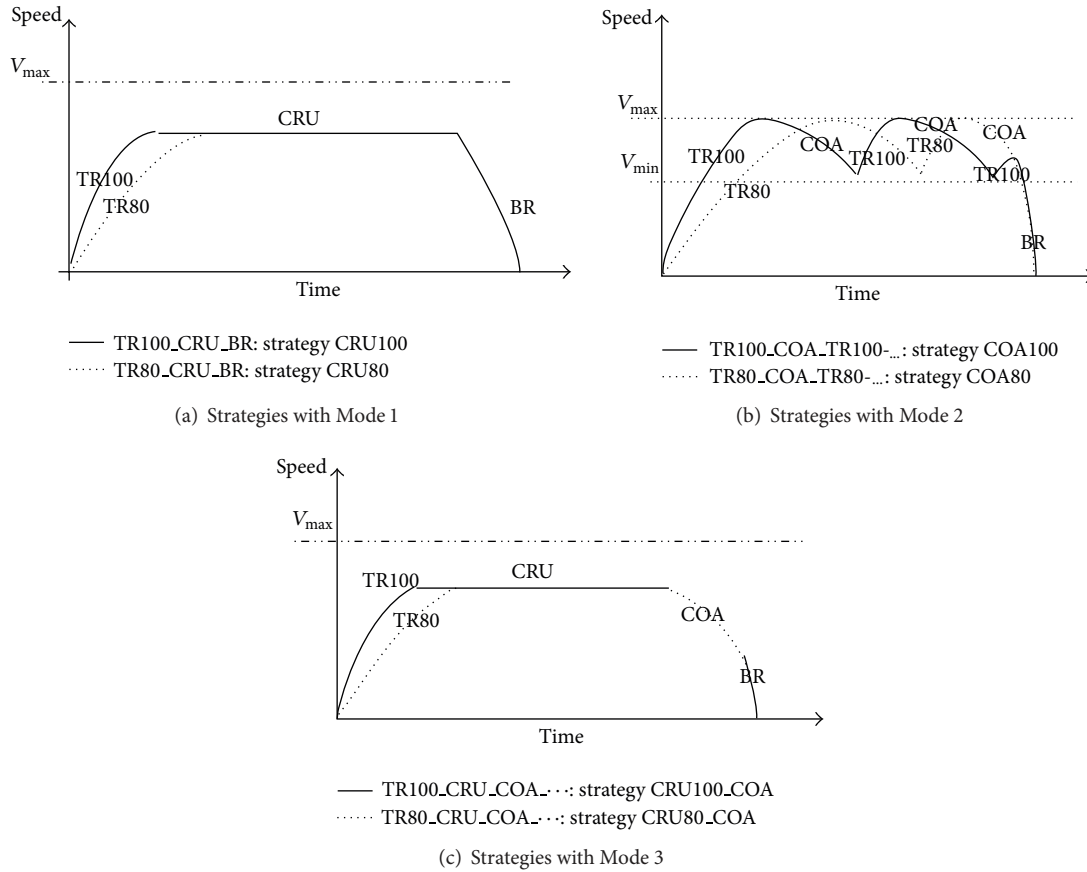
Speed
$V_{\max}$
CRU
TR100
TR80
BR
Time

TR100_CRU_BR: strategy CRU100
TR80_CRU_BR: strategy CRU80

(a) Strategies with Mode 1

Speed
$V_{\max}$
$V_{\min}$
TR100
TR80
COA
TR100
COA
TR80
COA
TR100
BR
Time

TR100_COA_TR100-...: strategy COA100
TR80_COA_TR80-...: strategy COA80

(b) Strategies with Mode 2

Speed
$V_{\max}$
TR100
CRU
TR80
COA
BR
Time

TR100_CRU_COA_···: strategy CRU100_COA
TR80_CRU_COA_···: strategy CRU80_COA

(c) Strategies with Mode 3